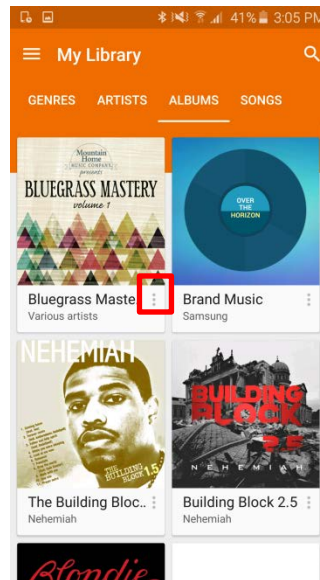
41% 3:05 PM

My Library

GENRES ARTISTS ALBUMS SONGS

Mountain Home Music Company presents
BLUEGRASS MASTERY
volume 1

Bluegrass Maste
Various artists

OVER THE HORIZON

Brand Music
Samsung

NEHEMIAH
THE BUILDING BLOCK 1.5

The Building Bloc..
Nehemiah

BUILDING BLOCK 2.5
NEHEMIAH

Building Block 2.5
Nehemiah

Blondie